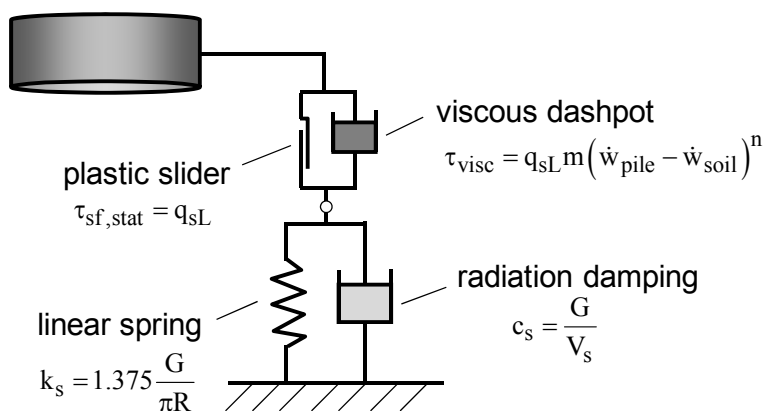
viscous dashpot
$\tau_{visc} = q_{sL} m \left(\dot{w}_{pile} - \dot{w}_{soil}\right)^n$

plastic slider
$\tau_{sf,stat} = q_{sL}$

radiation damping
$c_s = \frac{G}{V_s}$

linear spring
$k_s = 1.375 \frac{G}{\pi R}$